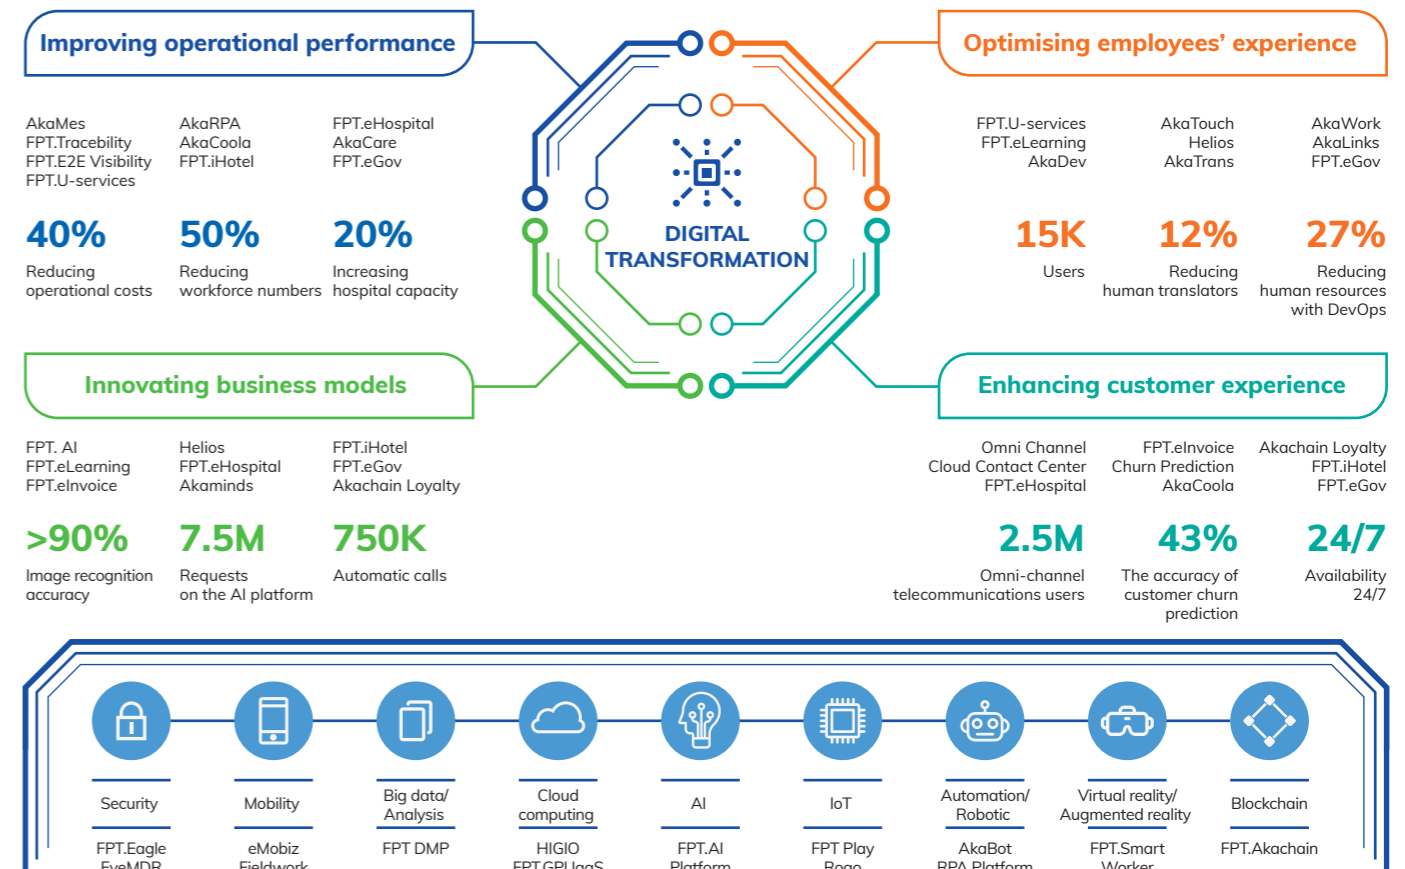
Improving operational performance

AkaMes
FPT.Tracebility
FPT.E2E Visibility
FPT.U-services

AkaRPA
AkaCoola
FPT.iHotel

FPT.eHospital
AkaCare
FPT.eGov

40%
Reducing operational costs

50%
Reducing workforce numbers

20%
Increasing hospital capacity

DIGITAL TRANSFORMATION

Optimising employees' experience

FPT.U-services
FPT.eLearning
AkaDev

AkaTouch
Helios
AkaTrans

AkaWork
AkaLinks
FPT.eGov

15K
Users

12%
Reducing human translators

27%
Reducing human resources with DevOps

Innovating business models

FPT. AI
FPT.eLearning
FPT.eInvoice

Helios
FPT.eHospital
Akaminds

FPT.iHotel
FPT.eGov
Akachain Loyalty

>90%
Image recognition accuracy

7.5M
Requests on the AI platform

750K
Automatic calls

Enhancing customer experience

Omni Channel
Cloud Contact Center
FPT.eHospital

FPT.eInvoice
Churn Prediction
AkaCoola

Akachain Loyalty
FPT.iHotel
FPT.eGov

2.5M
Omni-channel telecommunications users

43%
The accuracy of customer churn prediction

24/7
Availability 24/7

Security
FPT.Eagle
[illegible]

Mobility
eMobiz
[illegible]

Big data/ Analysis
FPT DMP

Cloud computing
HIGIO
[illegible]

AI
FPT.AI
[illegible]

IoT
FPT Play
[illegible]

Automation/ Robotic
AkaBot
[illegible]

Virtual reality/ Augmented reality
FPT.Smart
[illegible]

Blockchain
FPT.Akachain